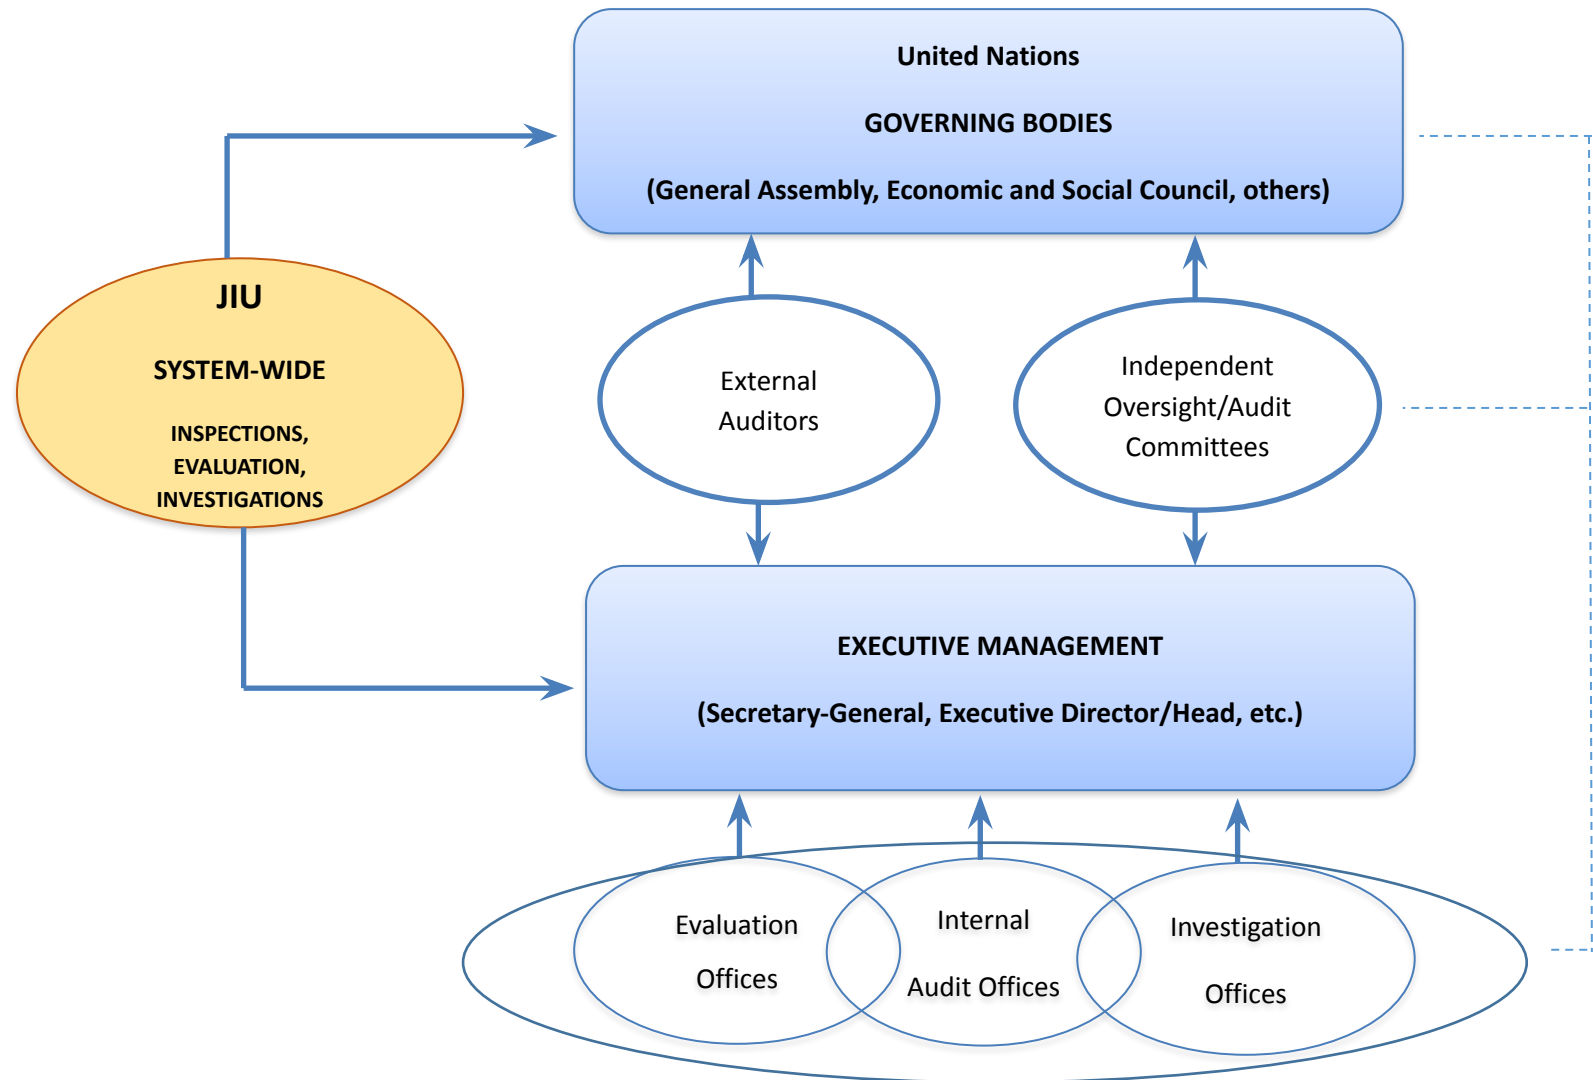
United Nations

GOVERNING BODIES

(General Assembly, Economic and Social Council, others)

JIU

SYSTEM-WIDE

INSPECTIONS, EVALUATION, INVESTIGATIONS

External Auditors

Independent Oversight/Audit Committees

EXECUTIVE MANAGEMENT

(Secretary-General, Executive Director/Head, etc.)

Evaluation Offices

Internal Audit Offices

Investigation Offices